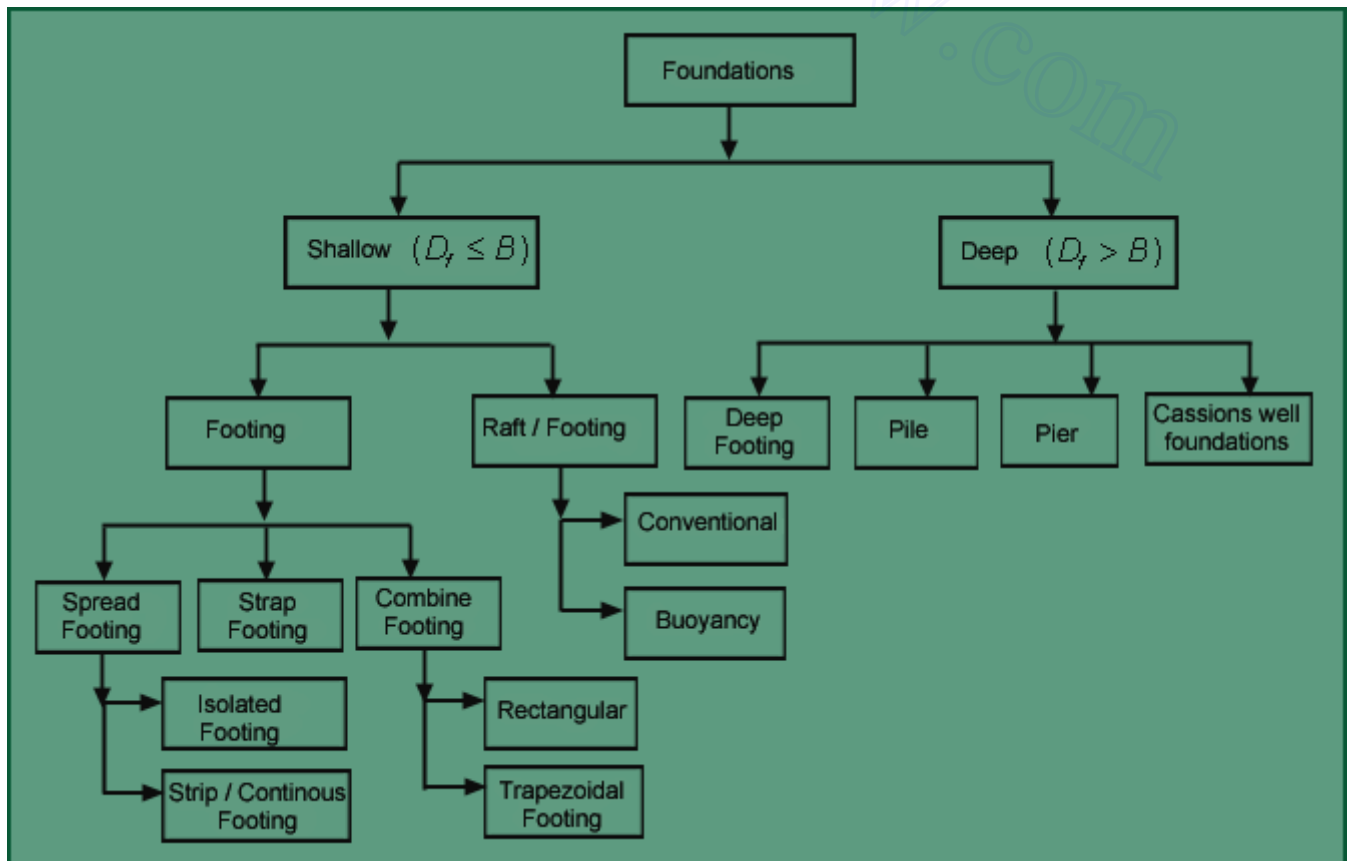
Foundations

Shallow $(D_f \leq B)$

Deep $(D_f > B)$

Footing

Raft / Footing

Deep Footing

Pile

Pier

Cassions well foundations

Conventional

Buoyancy

Spread Footing

Strap Footing

Combine Footing

Isolated Footing

Strip / Continous Footing

Rectangular

Trapezoidal Footing

w.com